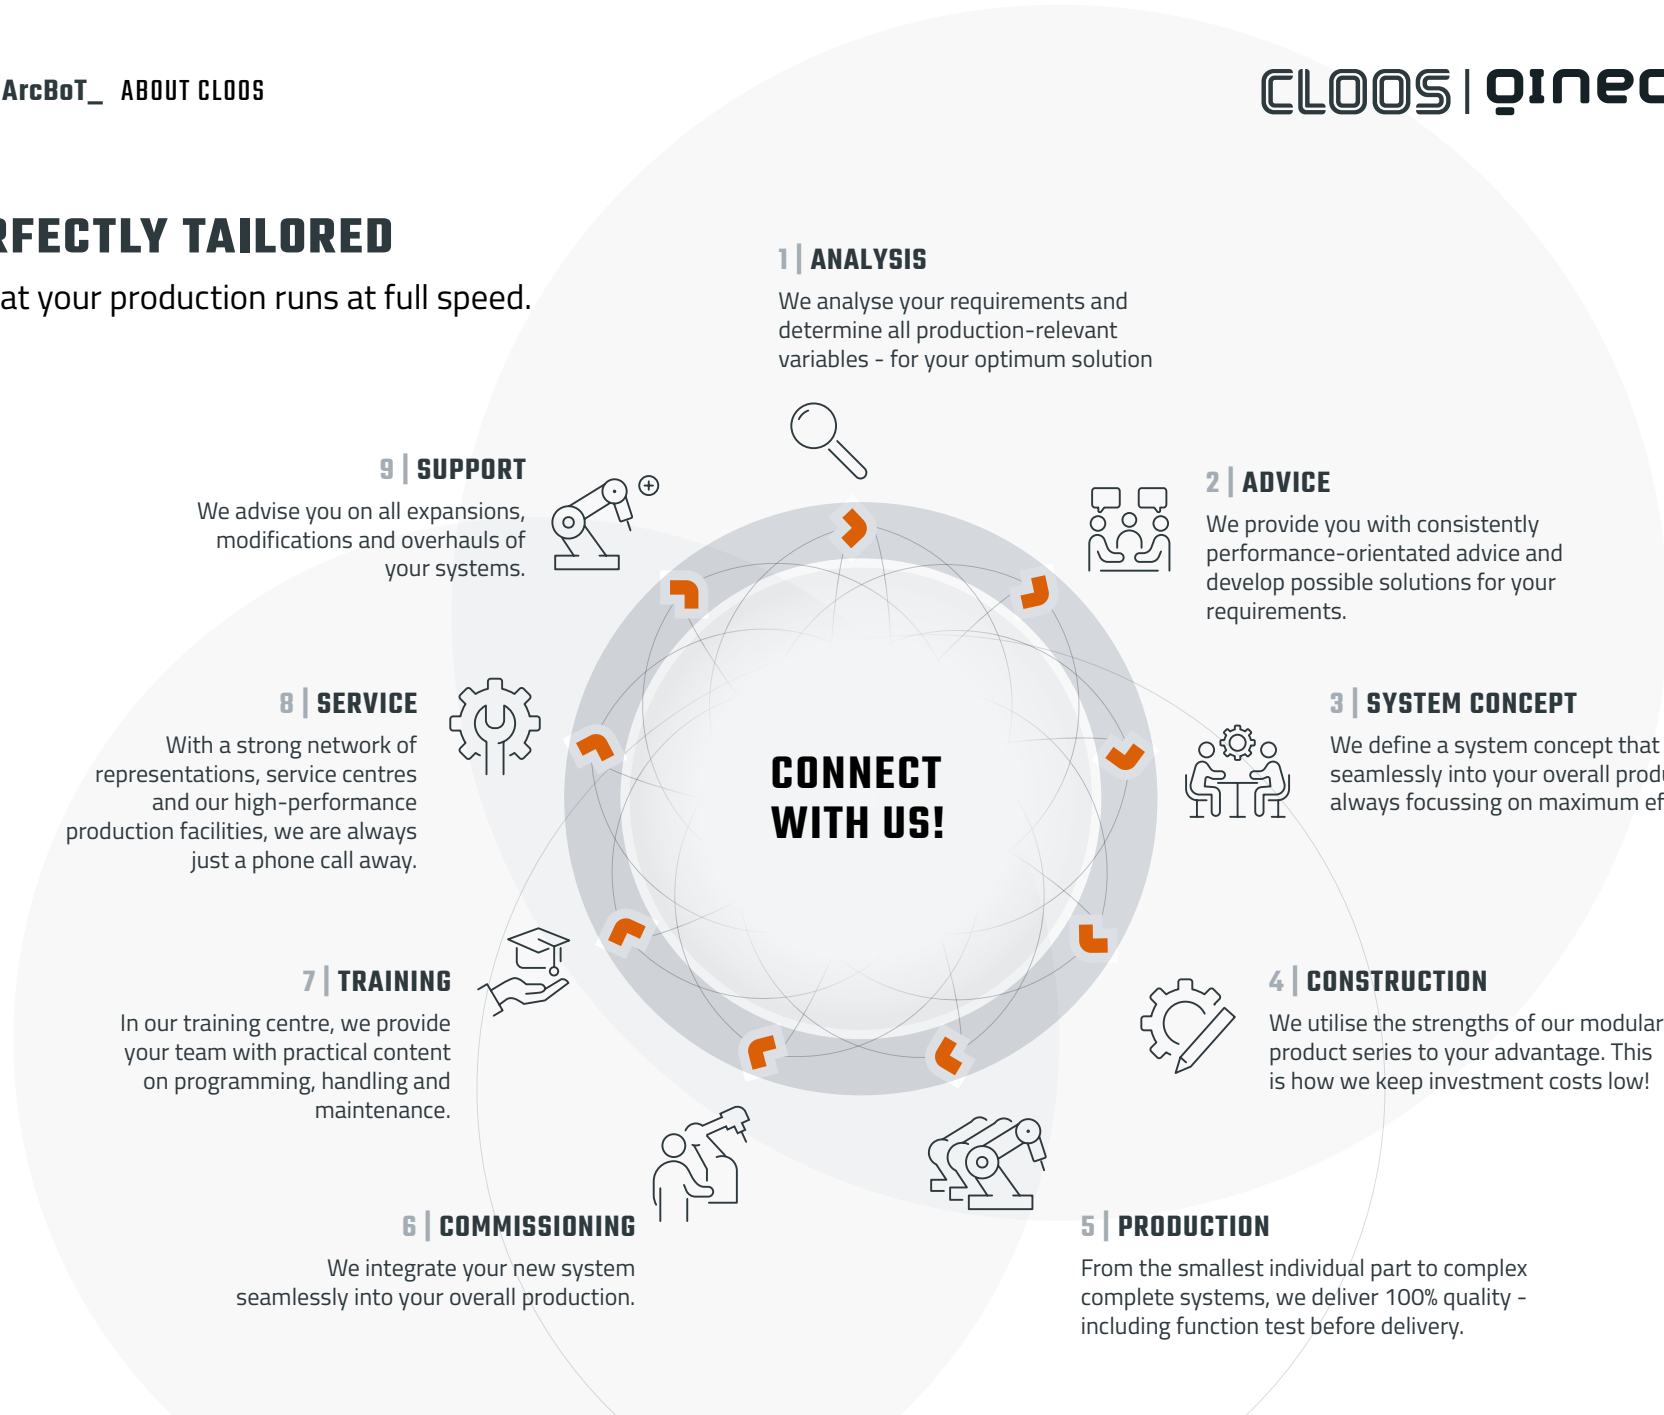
ArcBoT_ ABOUT CLOOS

CLOOS | qinec

RFECTLY TAILORED

at your production runs at full speed.

1 | ANALYSIS

We analyse your requirements and determine all production-relevant variables - for your optimum solution

2 | ADVICE

We provide you with consistently performance-orientated advice and develop possible solutions for your requirements.

3 | SYSTEM CONCEPT

We define a system concept that seamlessly into your overall produ always focussing on maximum ef

4 | CONSTRUCTION

We utilise the strengths of our modular product series to your advantage. This is how we keep investment costs low!

5 | PRODUCTION

From the smallest individual part to complex complete systems, we deliver 100% quality - including function test before delivery.

6 | COMMISSIONING

We integrate your new system seamlessly into your overall production.

7 | TRAINING

In our training centre, we provide your team with practical content on programming, handling and maintenance.

8 | SERVICE

With a strong network of representations, service centres and our high-performance production facilities, we are always just a phone call away.

9 | SUPPORT

We advise you on all expansions, modifications and overhauls of your systems.

CONNECT WITH US!